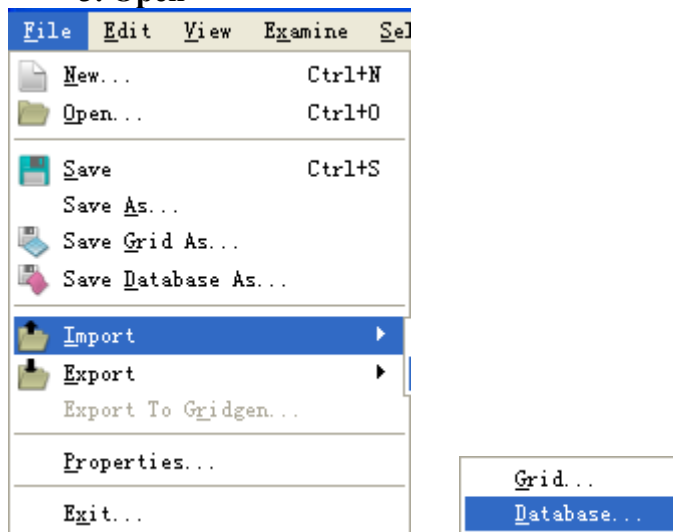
3. Open

File Edit View Examine Sel

New... Ctrl+N

Open... Ctrl+O

Save Ctrl+S

Save As...

Save Grid As...

Save Database As...

Import

Export

Export To Gridgen...

Properties...

Exit...

Grid...

Database...